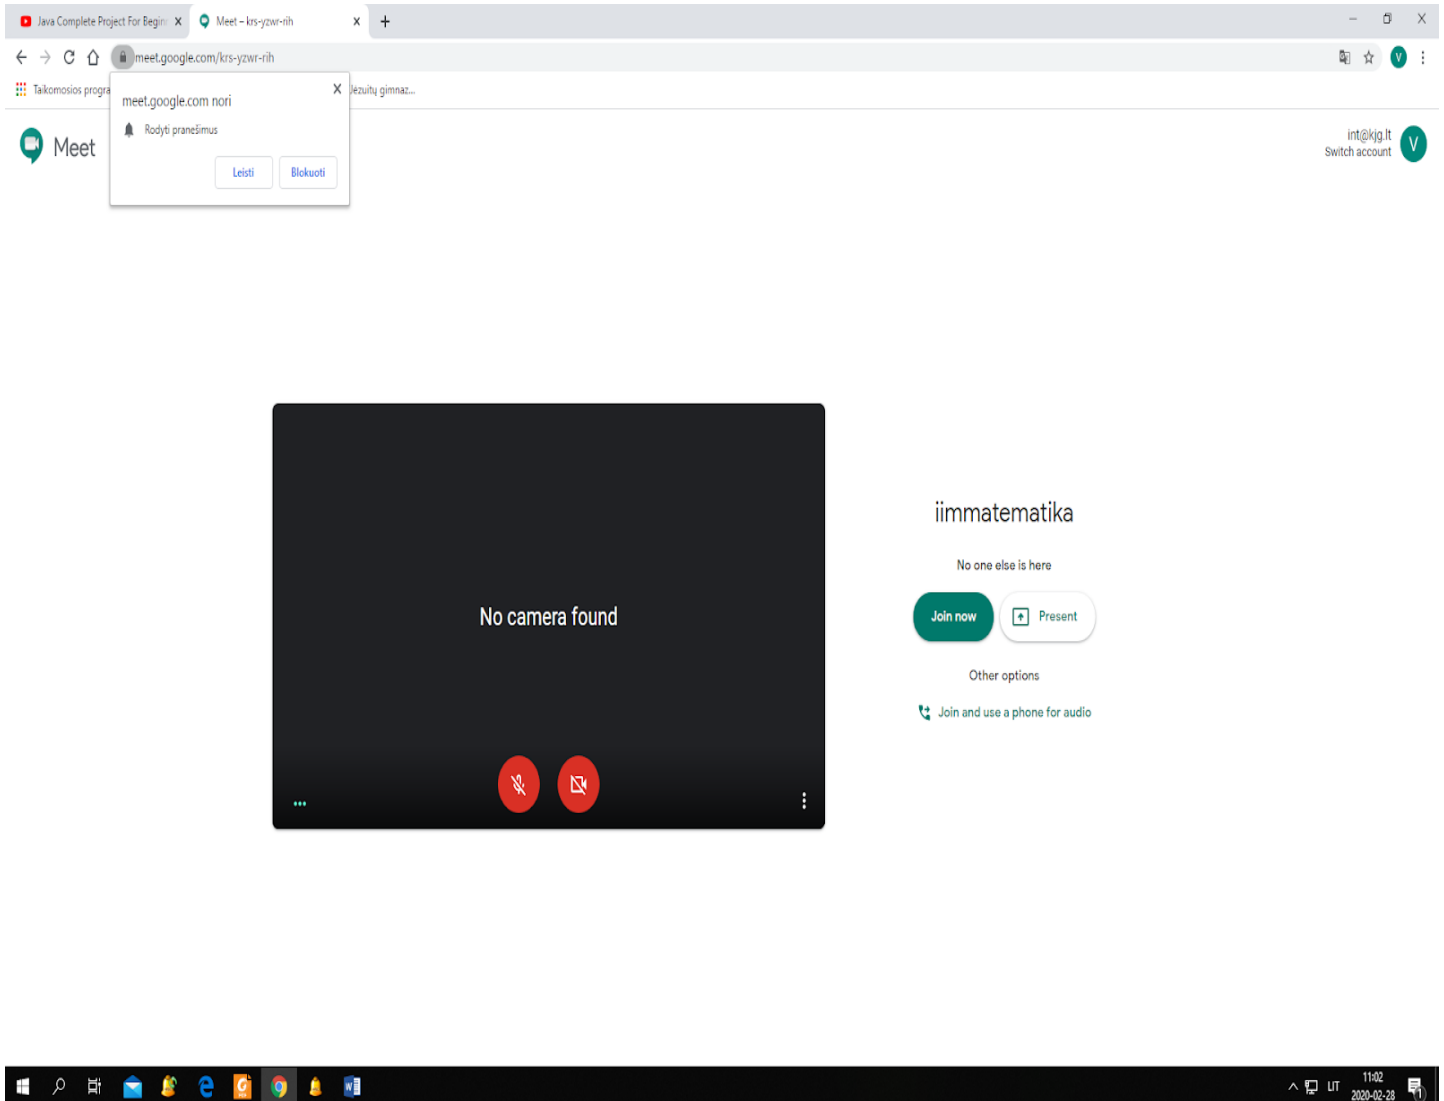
Java Complete Project For Begin X
Meet – krs-yzwr-rih X
+
meet.google.com/krs-yzwr-rih
Taikomosios progra
Jėzuitų gimnaz...
meet.google.com nori
X
Rodyti pranešimus
Leisti
Blokuoti
Meet
int@kjg.lt
Switch account
No camera found
iimmatematika
No one else is here
Join now
Present
Other options
Join and use a phone for audio
LIT
11:02
2020-02-28